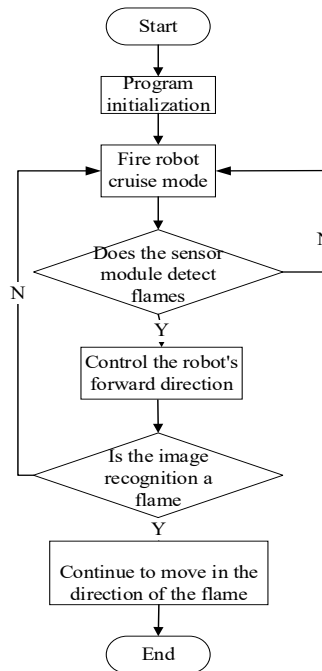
Start

Program initialization

Fire robot cruise mode

Does the sensor module detect flames

N

Y

Control the robot's forward direction

N

Is the image recognition a flame

Y

Continue to move in the direction of the flame

End